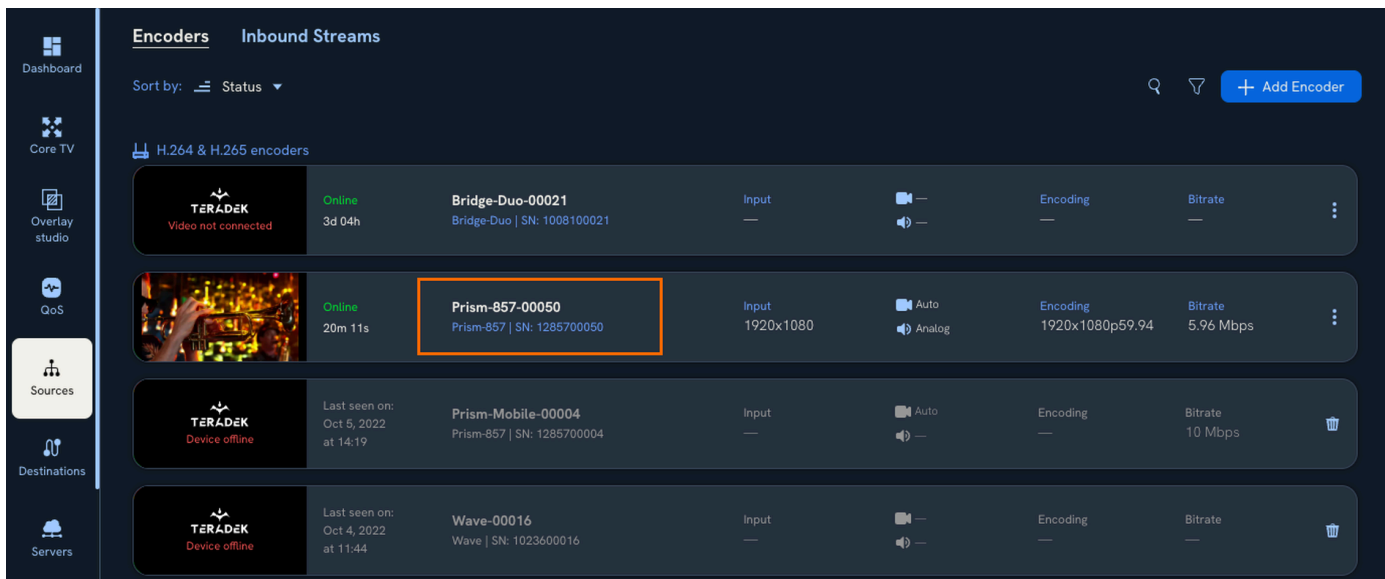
Dashboard

Core TV

Overlay studio

QoS

Sources

Destinations

Servers

Encoders Inbound Streams

Sort by: Status

Add Encoder

H.264 & H.265 encoders

TERADEK
Video not connected

Online
3d 04h

Bridge-Duo-00021
Bridge-Duo | SN: 1008100021

Input
—

—
—

Encoding
—

Bitrate
—

Online
20m 11s

Prism-857-00050
Prism-857 | SN: 1285700050

Input
1920x1080

Auto
Analog

Encoding
1920x1080p59.94

Bitrate
5.96 Mbps

TERADEK
Device offline

Last seen on:
Oct 5, 2022
at 14:19

Prism-Mobile-00004
Prism-857 | SN: 1285700004

Input
—

Auto
—

Encoding
—

Bitrate
10 Mbps

TERADEK
Device offline

Last seen on:
Oct 4, 2022
at 11:44

Wave-00016
Wave | SN: 1023600016

Input
—

—
—

Encoding
—

Bitrate
—